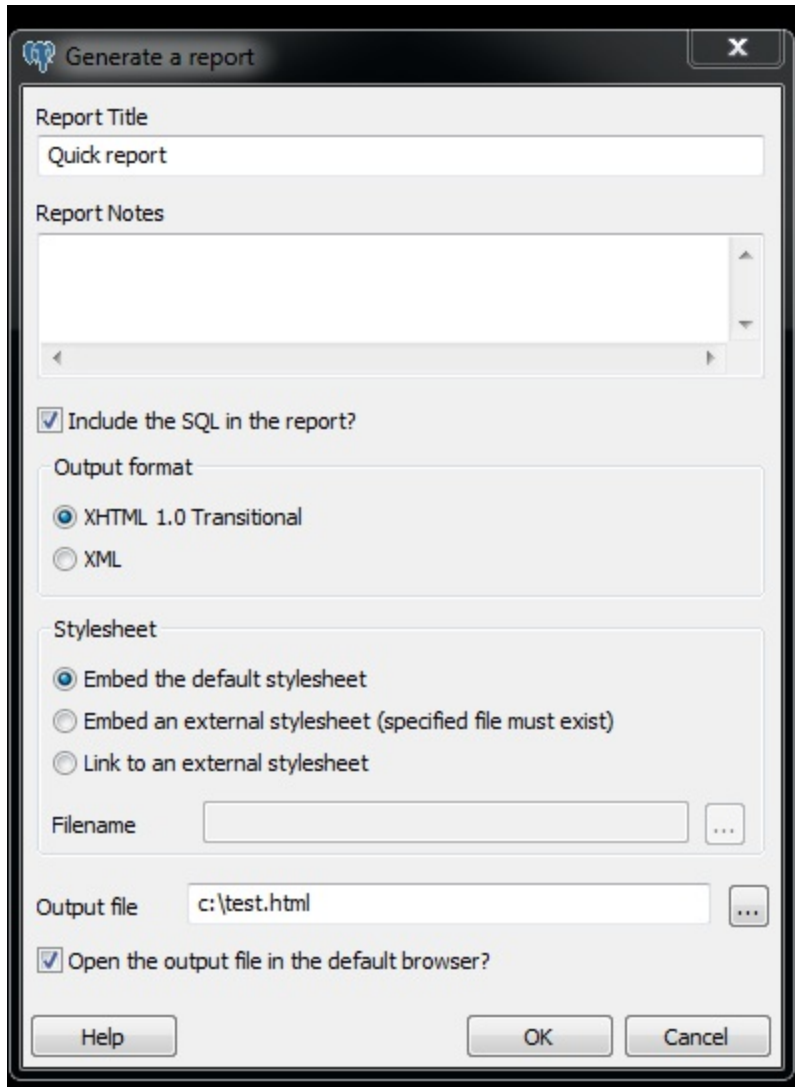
Generate a report

Report Title
Quick report

Report Notes

Include the SQL in the report?

Output format
XHTML 1.0 Transitional
XML

Stylesheet
Embed the default stylesheet
Embed an external stylesheet (specified file must exist)
Link to an external stylesheet
Filename ...

Output file c:\test.html ...

Open the output file in the default browser?

Help OK Cancel